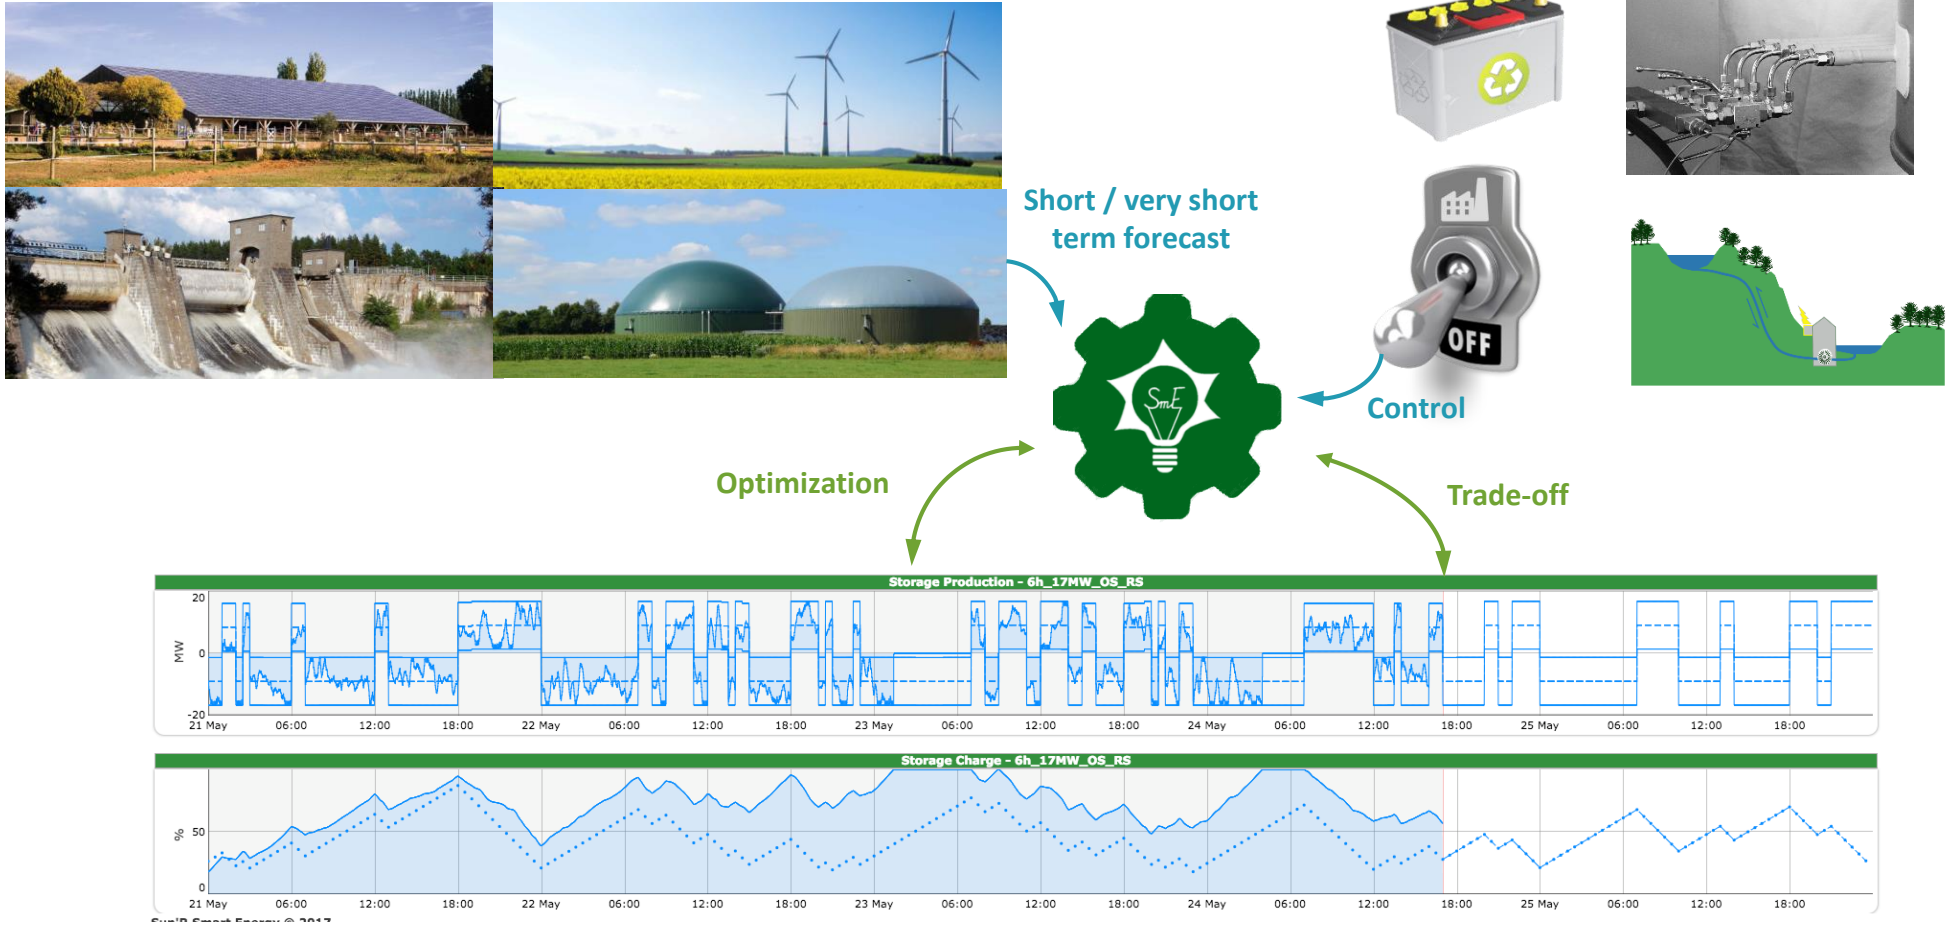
Short / very short term forecast

OFF

Control

SmE

Optimization

Trade-off

Storage Production - 6h_17MW_OS_RS

20
MW 0
-20
21 May 06:00 12:00 18:00 22 May 06:00 12:00 18:00 23 May 06:00 12:00 18:00 24 May 06:00 12:00 18:00 25 May 06:00 12:00 18:00

Storage Charge - 6h_17MW_OS_RS

% 50
0
21 May 06:00 12:00 18:00 22 May 06:00 12:00 18:00 23 May 06:00 12:00 18:00 24 May 06:00 12:00 18:00 25 May 06:00 12:00 18:00

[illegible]